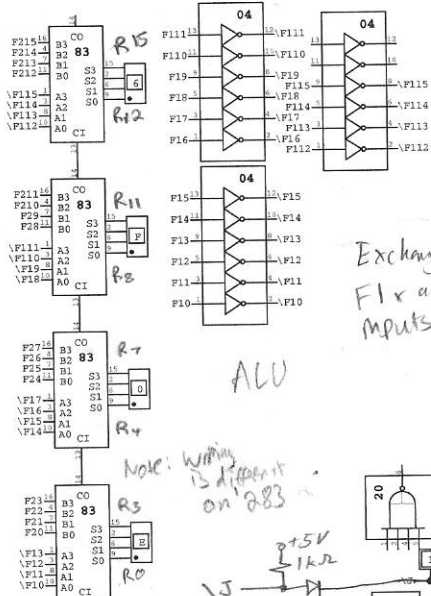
F215 16 B3 CO
F214 4 B2 83
F213 7 B1
F212 11 B0
S3 15
S2 2
S1 6
S0 9
\F115 1 A3
\F114 3 A2
\F113 8 A1
\F112 10 A0 CI
R15
6
R12

04
F111 13 12 \F111
F110 11 10 \F110
F19 9 8 \F19
F18 5 6 \F18
F17 3 4 \F17
F16 1 2 \F16

04
13 12
11 10
F115 9 8 \F115
F114 5 6 \F114
F113 3 4 \F113
F112 1 2 \F112

F211 16 B3 CO
F210 4 B2 83
F29 7 B1
F28 11 B0
S3 15
S2 2
S1 6
S0 9
\F111 1 A3
\F110 3 A2
\F19 8 A1
\F18 10 A0 CI
R11
F
R8

04
F15 13 12 \F15
F14 11 10 \F14
F13 9 8 \F13
F12 5 6 \F12
F11 3 4 \F11
F10 1 2 \F10

Exchang
F1 x a
inputs

F27 16 B3 CO
F26 4 B2 83
F25 7 B1
F24 11 B0
S3 15
S2 2
S1 6
S0 9
\F17 1 A3
\F16 3 A2
\F15 8 A1
\F14 10 A0 CI
R7
0
R4

ALU

Note: wiring is different on '283

F23 16 B3 CO
F22 4 B2 83
F21 7 B1
F20 11 B0
S3 15
S2 2
S1 6
S0 9
\F13 1 A3
\F12 3 A2
\F11 8 A1
\F10 10 A0 CI
R3
E
R0

+5V
1kΩ
\J

20